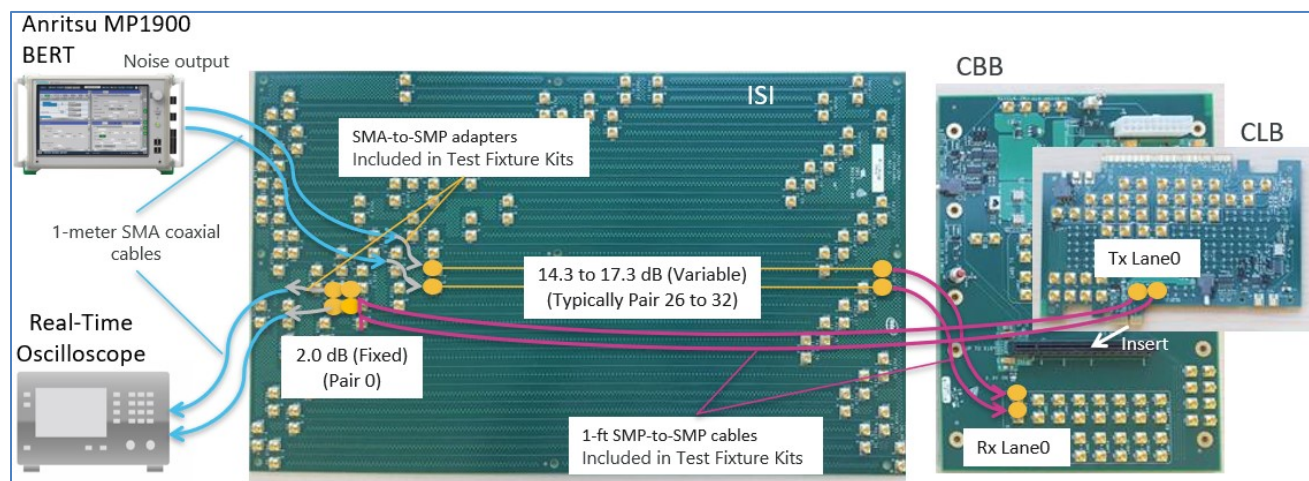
Anritsu MP1900 BERT

Noise output

ISI

CBB

CLB

SMA-to-SMP adapters Included in Test Fixture Kits

1-meter SMA coaxial cables

14.3 to 17.3 dB (Variable) (Typically Pair 26 to 32)

Tx Lane0

Real-Time Oscilloscope

2.0 dB (Fixed) (Pair 0)

Insert

1-ft SMP-to-SMP cables Included in Test Fixture Kits

Rx Lane0